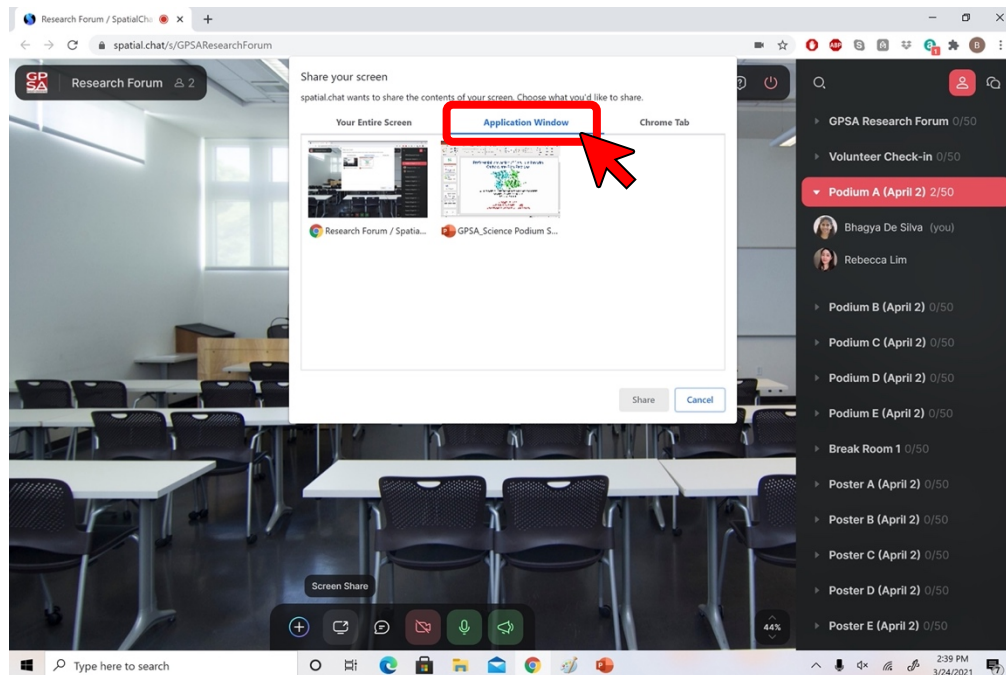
Research Forum / SpatialCha

spatial.chat/s/GPSAResearchForum

GP SA

Research Forum 2

Share your screen

spatial.chat wants to share the contents of your screen. Choose what you'd like to share.

Your Entire Screen

Application Window

Chrome Tab

Research Forum / Spatia...

GPSA_Science Podium S...

Share

Cancel

GPSA Research Forum 0/50

Volunteer Check-in 0/50

Podium A (April 2) 2/50

Bhagya De Silva (you)

Rebecca Lim

Podium B (April 2) 0/50

Podium C (April 2) 0/50

Podium D (April 2) 0/50

Podium E (April 2) 0/50

Break Room 1 0/50

Poster A (April 2) 0/50

Poster B (April 2) 0/50

Poster C (April 2) 0/50

Poster D (April 2) 0/50

Poster E (April 2) 0/50

Screen Share

44%

Type here to search

2:39 PM
3/24/2021